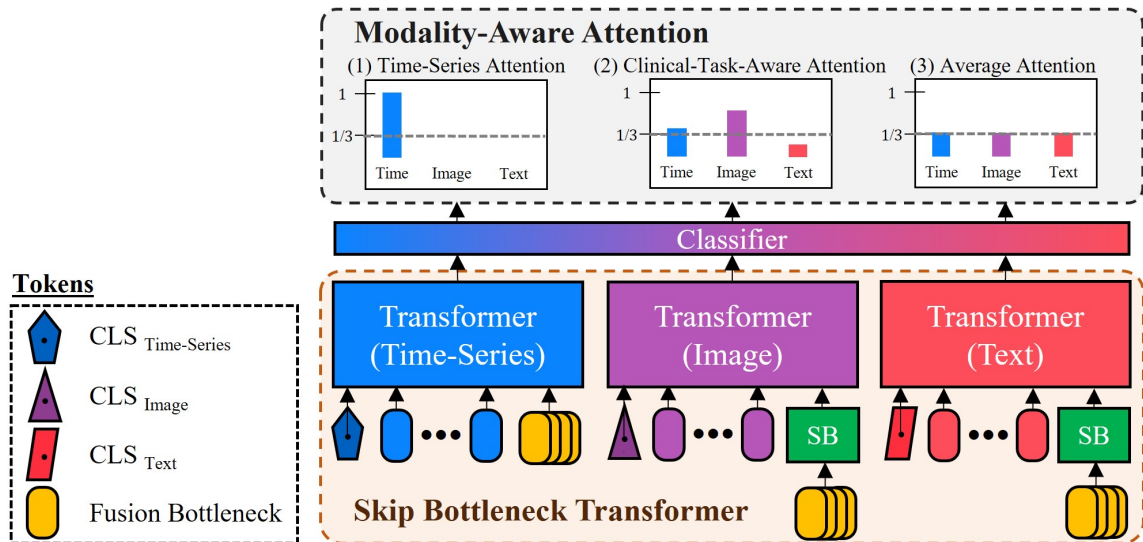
Modality-Aware Attention

(1) Time-Series Attention

1

1/3

Time Image Text

(2) Clinical-Task-Aware Attention

1

1/3

Time Image Text

(3) Average Attention

1

1/3

Time Image Text

Classifier

Tokens

CLS $_{\text{Time-Series}}$

CLS $_{\text{Image}}$

CLS $_{\text{Text}}$

Fusion Bottleneck

Transformer (Time-Series)

Transformer (Image)

Transformer (Text)

SB

SB

Skip Bottleneck Transformer